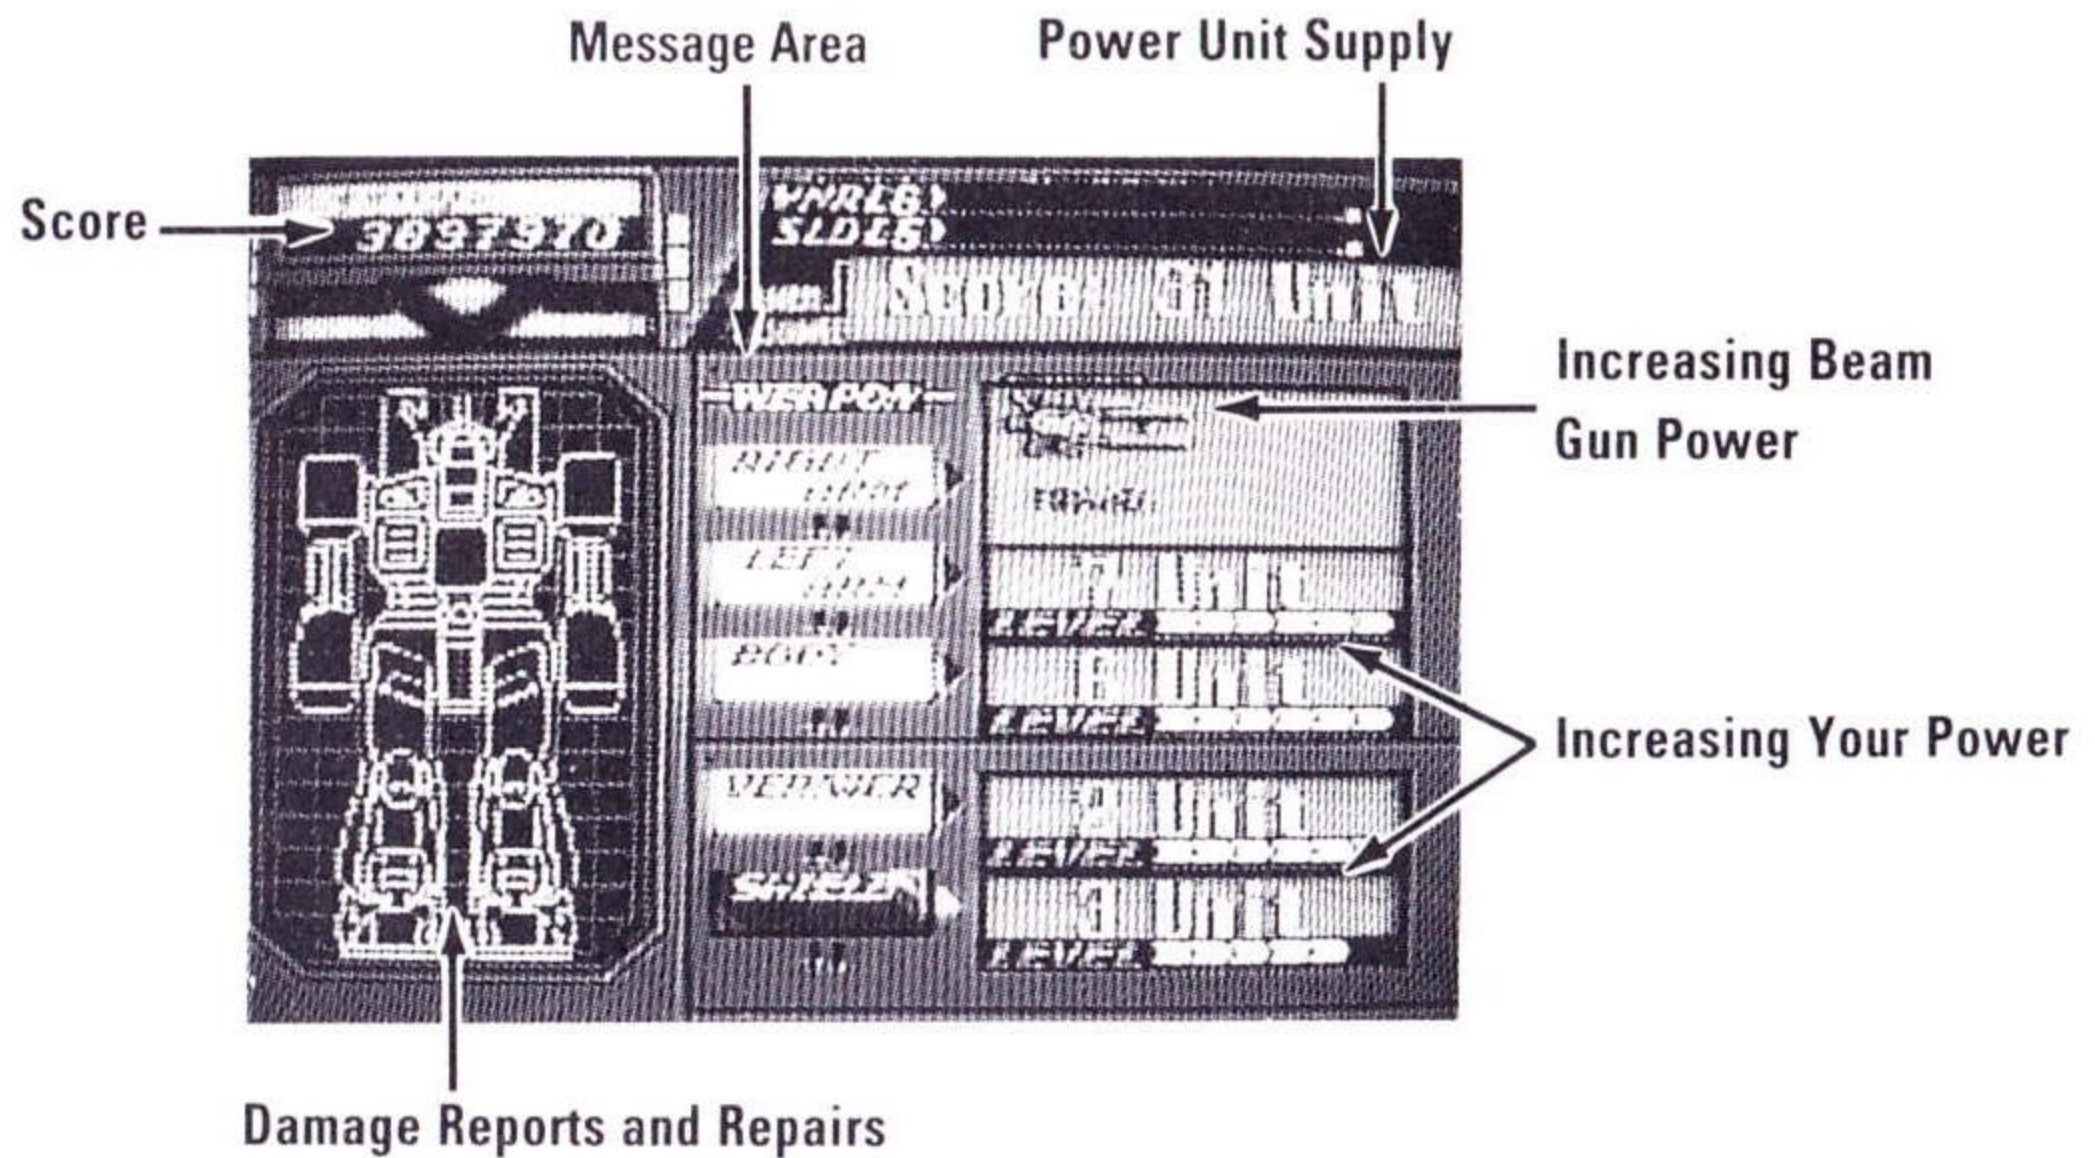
Message Area
Power Unit Supply
Score
3837970
VNRL6
SLD L5
Score: 01 Unit
Increasing Beam Gun Power
WEAPON
RIGHT ARM
LEFT ARM
BODY
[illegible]
7 UNIT
LEVEL
6 UNIT
LEVEL
VERNIER
4 UNIT
LEVEL
SHIELD
3 UNIT
LEVEL
Increasing Your Power
Damage Reports and Repairs